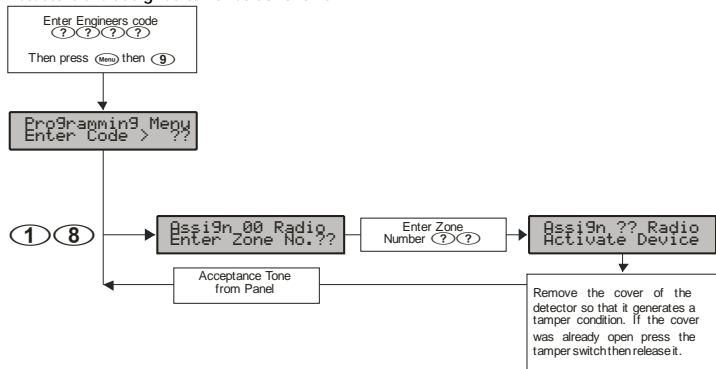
Enter Engineers code
? ? ? ?

Then press Menu then 9

Programming Menu
Enter Code > ??

1 8

Assign 00 Radio
Enter Zone No.??

Enter Zone Number ? ?

Assign ?? Radio
Activate Device

Acceptance Tone from Panel

Remove the cover of the detector so that it generates a tamper condition. If the cover was already open press the tamper switch then release it.